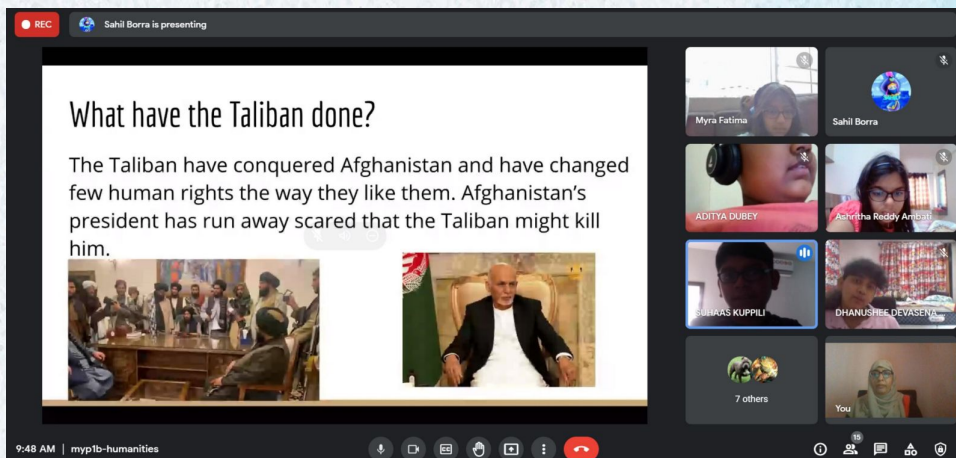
REC

Sahil Borra is presenting

What have the Taliban done?

The Taliban have conquered Afghanistan and have changed few human rights the way they like them. Afghanistan's president has run away scared that the Taliban might kill him.

Myra Fatima

Sahil Borra

ADITYA DUBEY

Ashritha Reddy Ambati

SUHAAS KUPPILI

DHANUSHEE DEVASENA

7 others

You

9:48 AM | myp1b-humanities

15